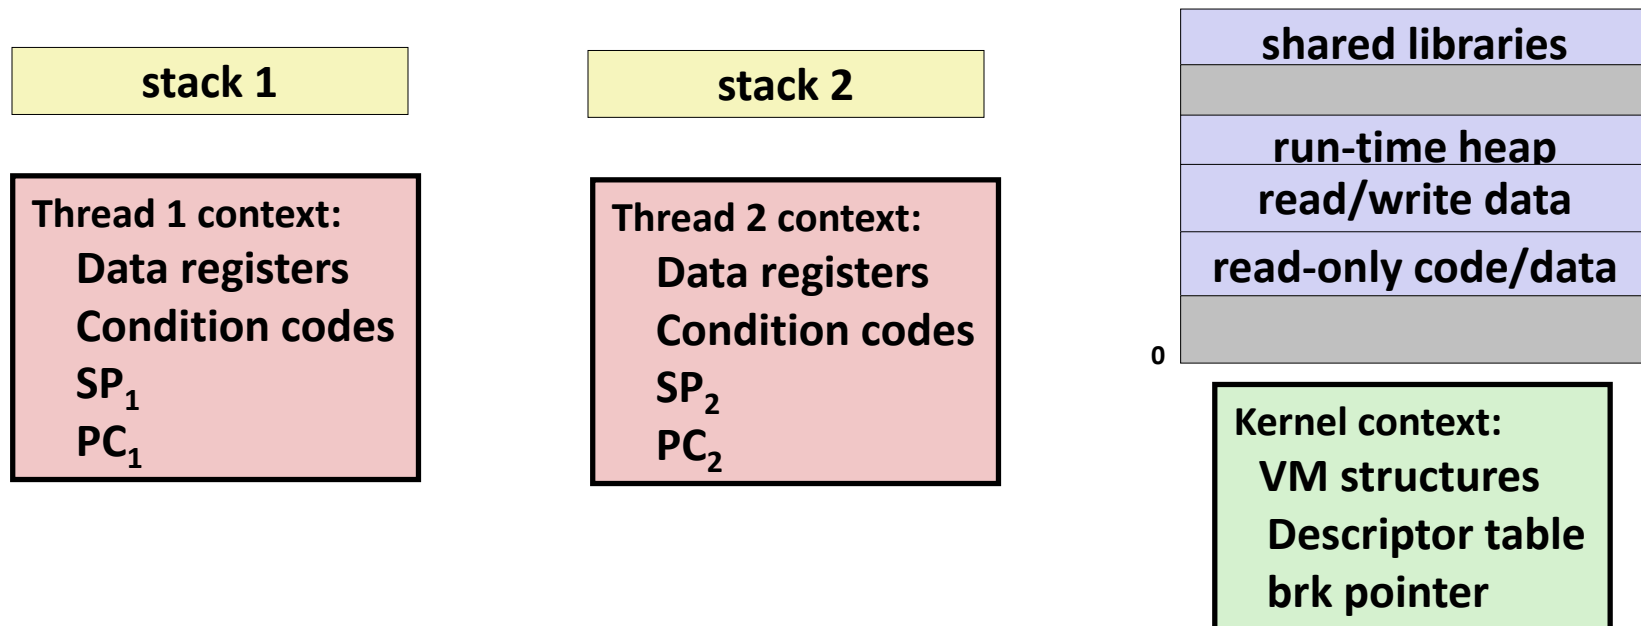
stack 1

Thread 1 context:
Data registers
Condition codes
$SP_1$
$PC_1$

stack 2

Thread 2 context:
Data registers
Condition codes
$SP_2$
$PC_2$

shared libraries

run-time heap
read/write data
read-only code/data

0

Kernel context:
VM structures
Descriptor table
brk pointer